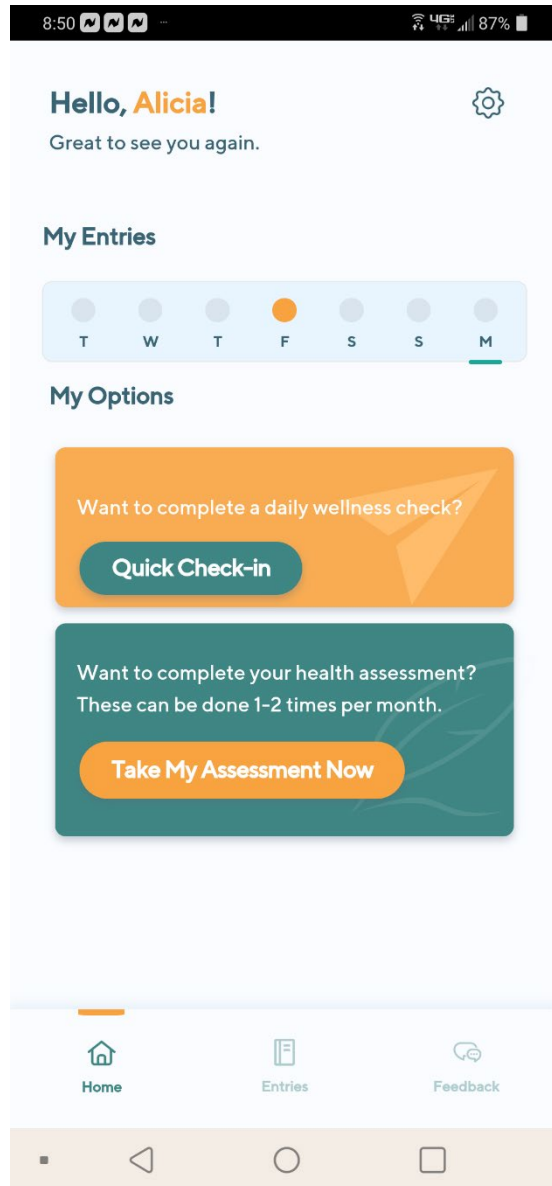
8:50 ··· 4G 87%

Hello, Alicia!
Great to see you again.

My Entries

T W T F S S M

My Options

Want to complete a daily wellness check?

Quick Check-in

Want to complete your health assessment? These can be done 1-2 times per month.

Take My Assessment Now

Home Entries Feedback